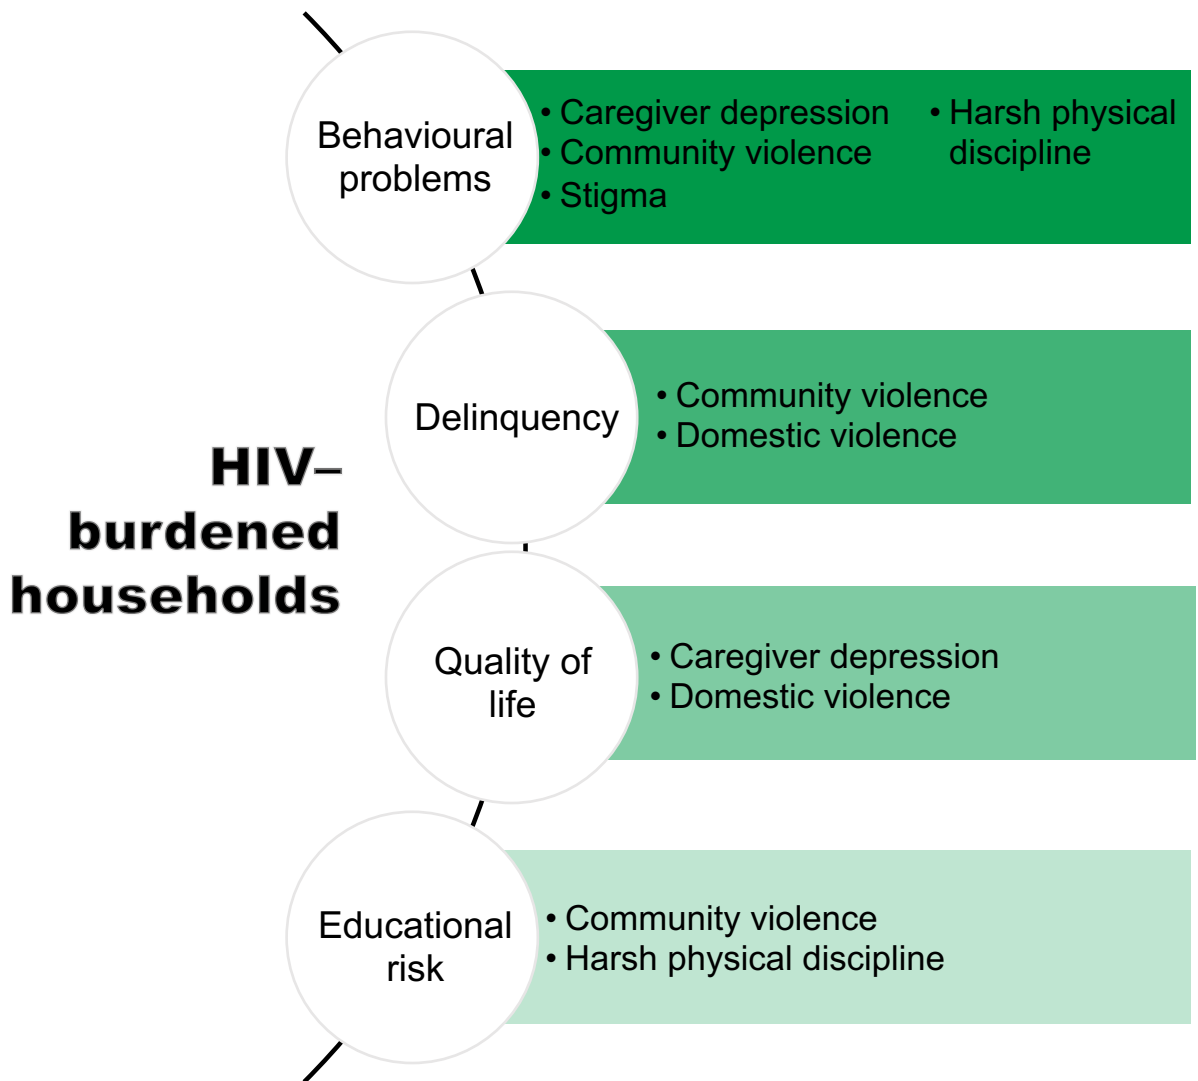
HIV–burdened households

Behavioural problems
• Caregiver depression
• Community violence
• Stigma
• Harsh physical discipline

Delinquency
• Community violence
• Domestic violence

Quality of life
• Caregiver depression
• Domestic violence

Educational risk
• Community violence
• Harsh physical discipline